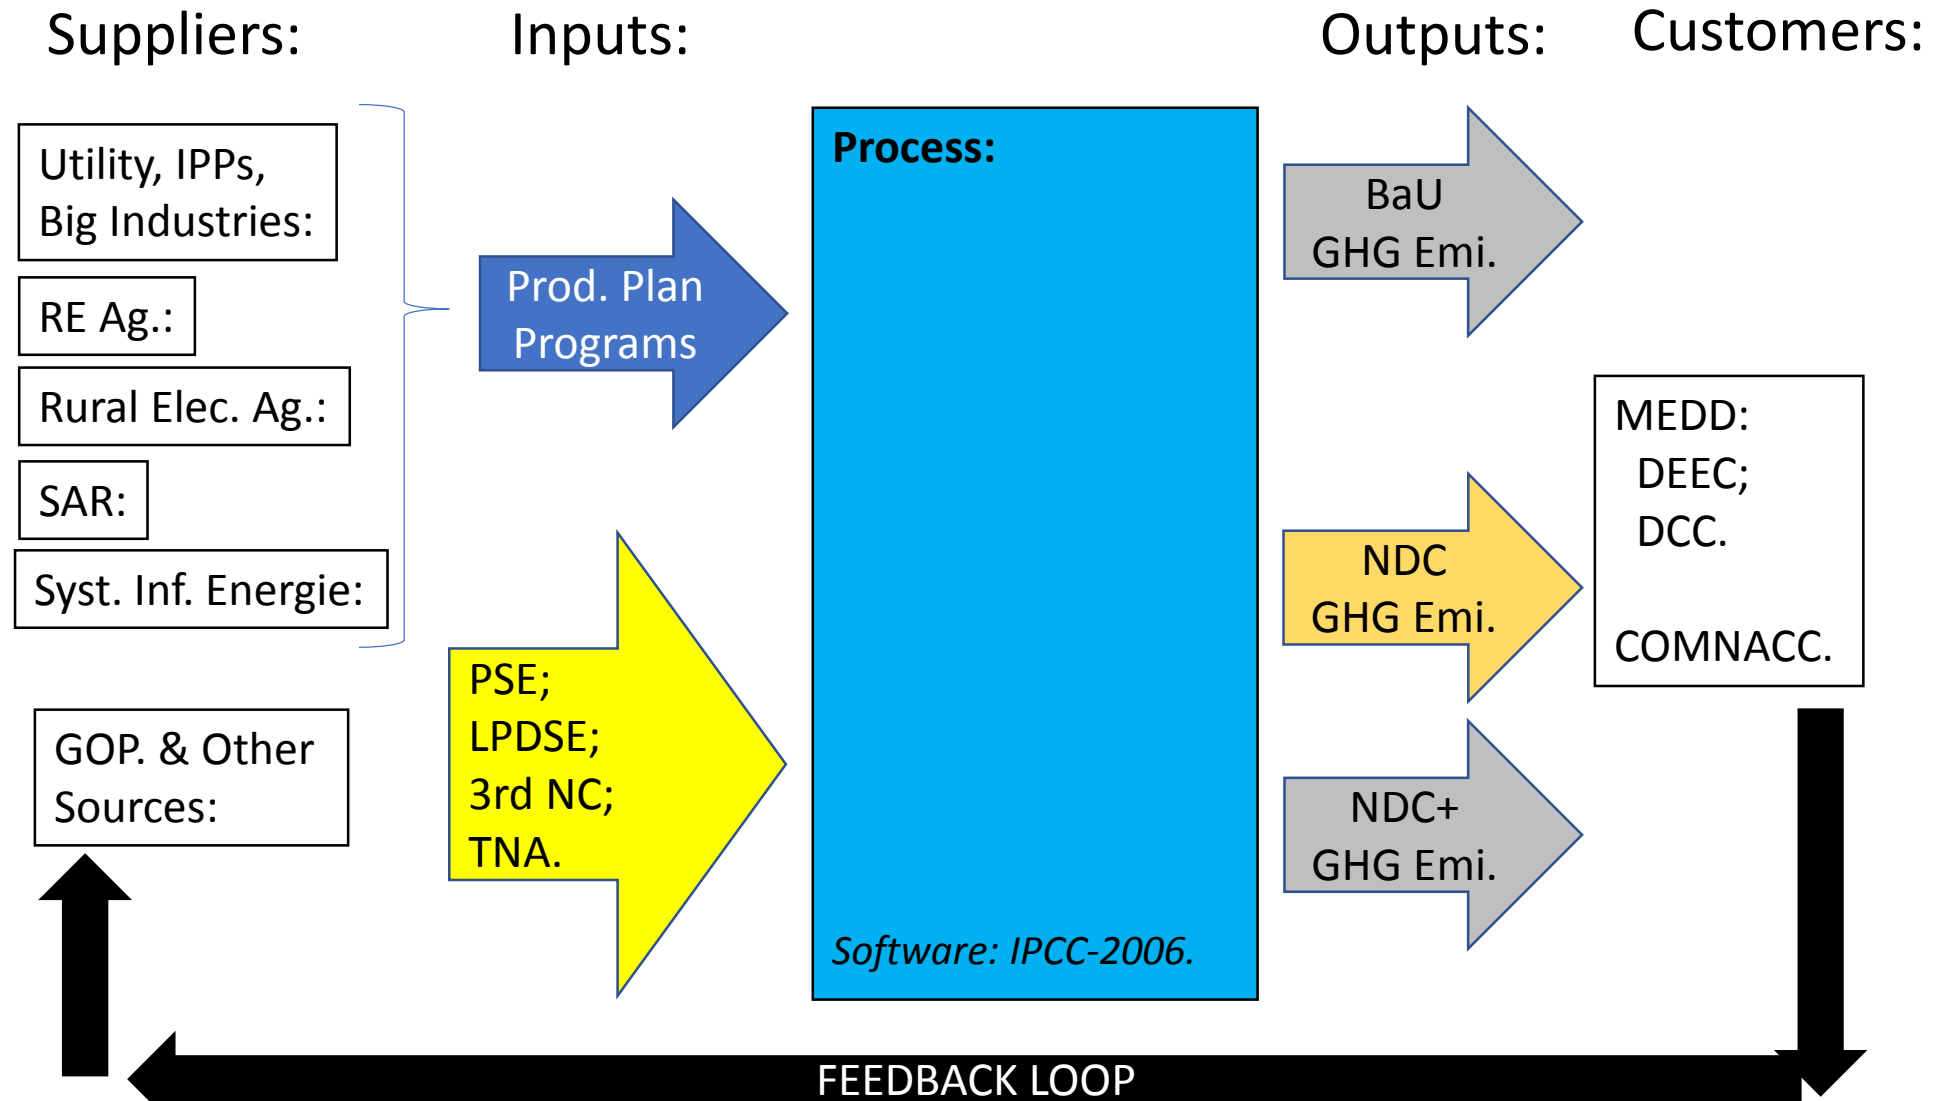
Suppliers:

Inputs:

Outputs:

Customers:

Utility, IPPs, Big Industries:

RE Ag.:

Rural Elec. Ag.:

SAR:

Syst. Inf. Energie:

GOP. & Other Sources:

Prod. Plan Programs

PSE;
LPDSE;
3rd NC;
TNA.

Process:

Software: IPCC-2006.

BaU GHG Emi.

NDC GHG Emi.

NDC+ GHG Emi.

MEDD:
DEEC;
DCC.

COMNACC.

FEEDBACK LOOP